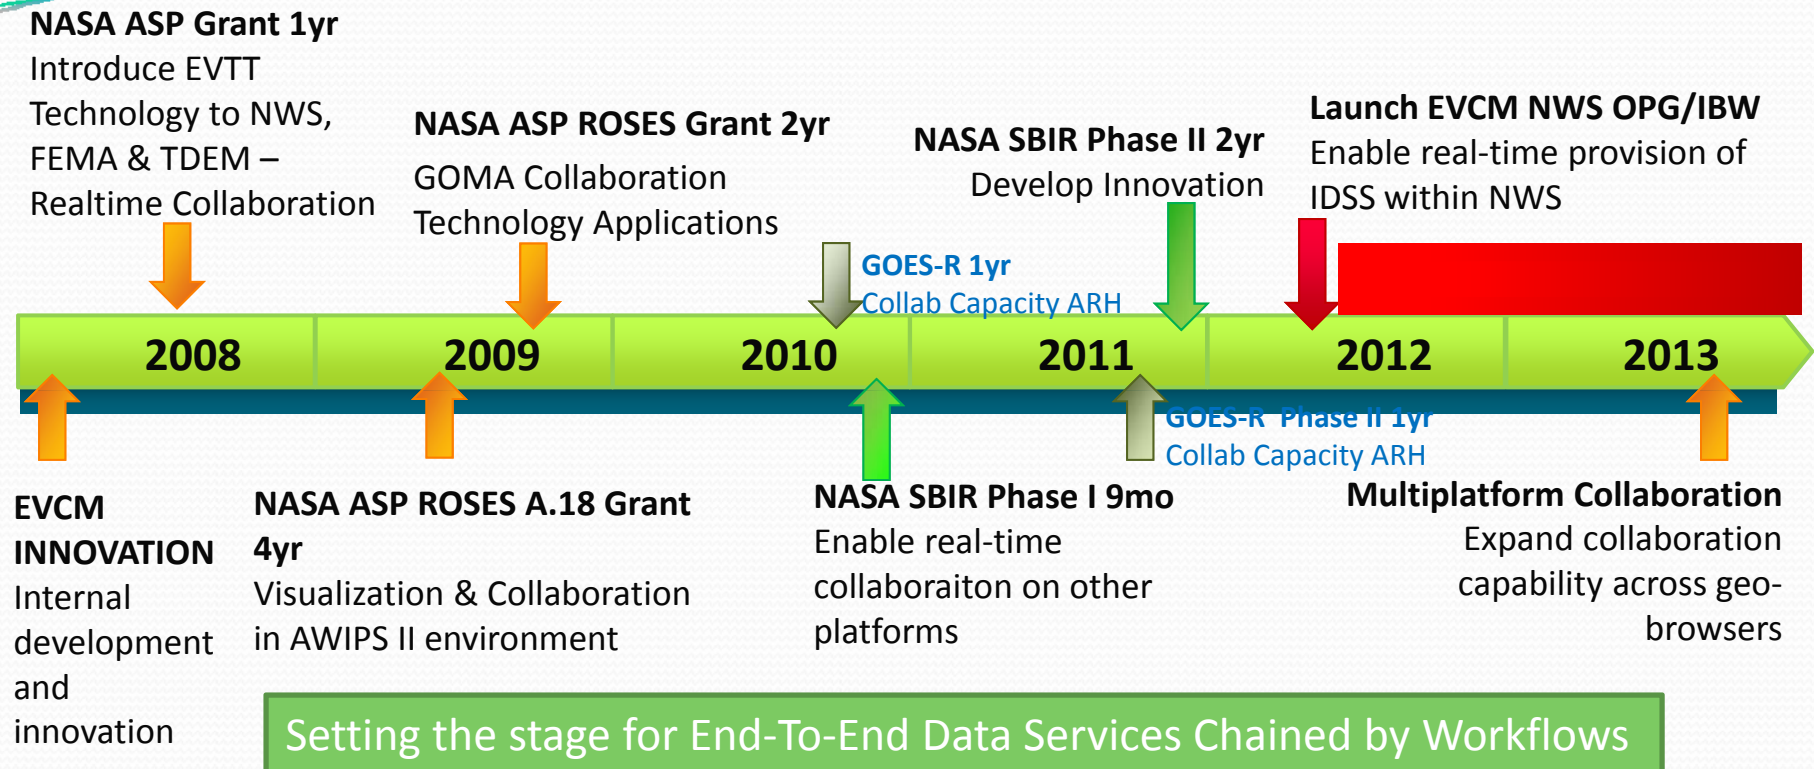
NASA ASP Grant 1yr
Introduce EVTT Technology to NWS, FEMA & TDEM – Realtime Collaboration

NASA ASP ROSES Grant 2yr
GOMA Collaboration Technology Applications

NASA SBIR Phase II 2yr
Develop Innovation

Launch EVCM NWS OPG/IBW
Enable real-time provision of IDSS within NWS

GOES-R 1yr
Collab Capacity ARH

2008 2009 2010 2011 2012 2013

GOES-R Phase II 1yr
Collab Capacity ARH

EVCM INNOVATION
Internal development and innovation

NASA ASP ROSES A.18 Grant 4yr
Visualization & Collaboration in AWIPS II environment

NASA SBIR Phase I 9mo
Enable real-time collaboraiton on other platforms

Multiplatform Collaboration
Expand collaboration capability across geo-browsers

Setting the stage for End-To-End Data Services Chained by Workflows